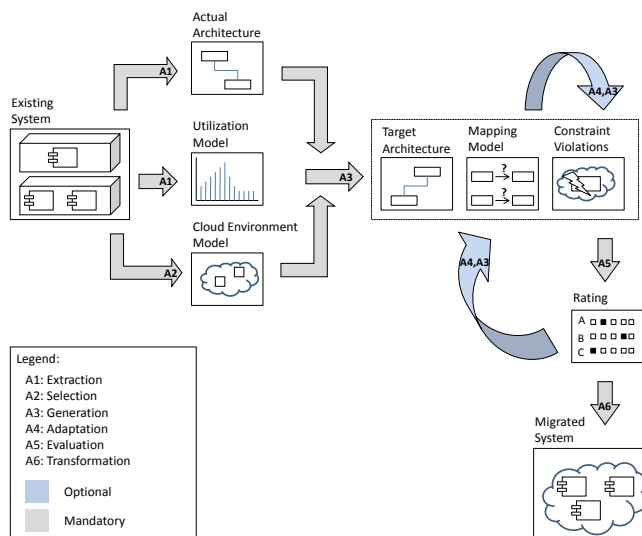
Actual Architecture

Existing System

A1

Utilization Model

A1

Cloud Environment Model

A2

A3

Target Architecture

Mapping Model

?

?

Constraint Violations

A4,A3

A4,A3

A5

Rating

A

B

C

A6

Migrated System

Legend:
A1: Extraction
A2: Selection
A3: Generation
A4: Adaptation
A5: Evaluation
A6: Transformation

Optional

Mandatory